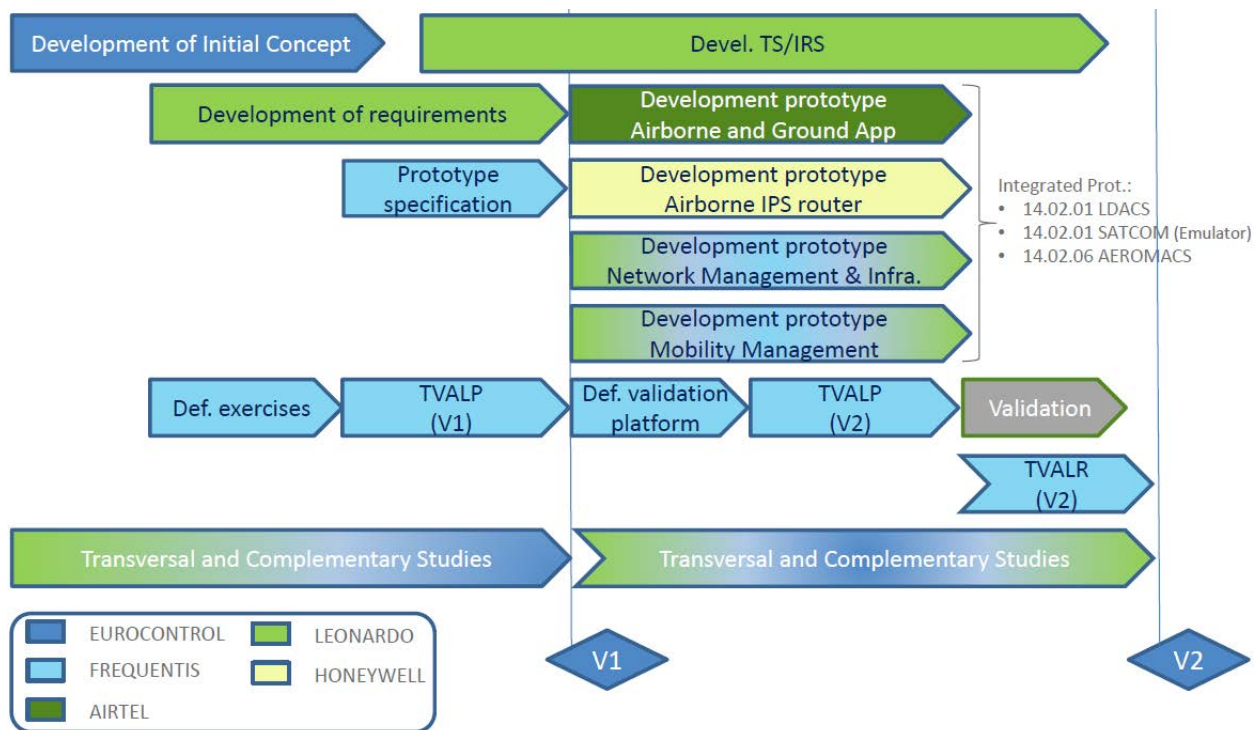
Development of Initial Concept

Devel. TS/IRS

Development of requirements

Development prototype Airborne and Ground App

Prototype specification

Development prototype Airborne IPS router

Development prototype Network Management & Infra.

Development prototype Mobility Management

Integrated Prot.:
- 14.02.01 LDACS
- 14.02.01 SATCOM (Emulator)
- 14.02.06 AEROMACS

Def. exercises

TVALP (V1)

Def. validation platform

TVALP (V2)

Validation

TVALR (V2)

Transversal and Complementary Studies

Transversal and Complementary Studies

EUROCONTROL

LEONARDO

FREQUENTIS

HONEYWELL

AIRTEL

V1

V2